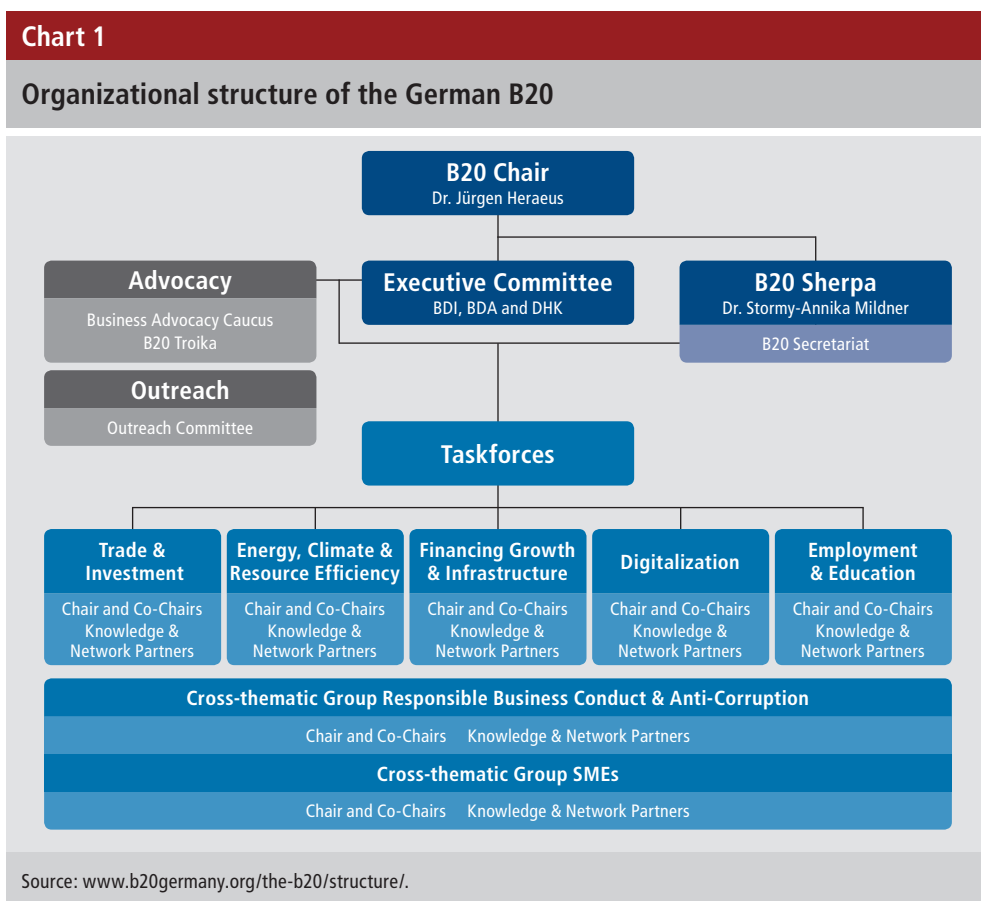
Chart 1

Organizational structure of the German B20

B20 Chair
Dr. Jürgen Heraeus

Advocacy
Business Advocacy Caucus
B20 Troika

Executive Committee
BDI, BDA and DHK

B20 Sherpa
Dr. Stormy-Annika Mildner
B20 Secretariat

Outreach
Outreach Committee

Taskforces

Trade & Investment
Chair and Co-Chairs
Knowledge & Network Partners

Energy, Climate & Resource Efficiency
Chair and Co-Chairs
Knowledge & Network Partners

Financing Growth & Infrastructure
Chair and Co-Chairs
Knowledge & Network Partners

Digitalization
Chair and Co-Chairs
Knowledge & Network Partners

Employment & Education
Chair and Co-Chairs
Knowledge & Network Partners

Cross-thematic Group Responsible Business Conduct & Anti-Corruption
Chair and Co-Chairs Knowledge & Network Partners

Cross-thematic Group SMEs
Chair and Co-Chairs Knowledge & Network Partners

Source: www.b20germany.org/the-b20/structure/.